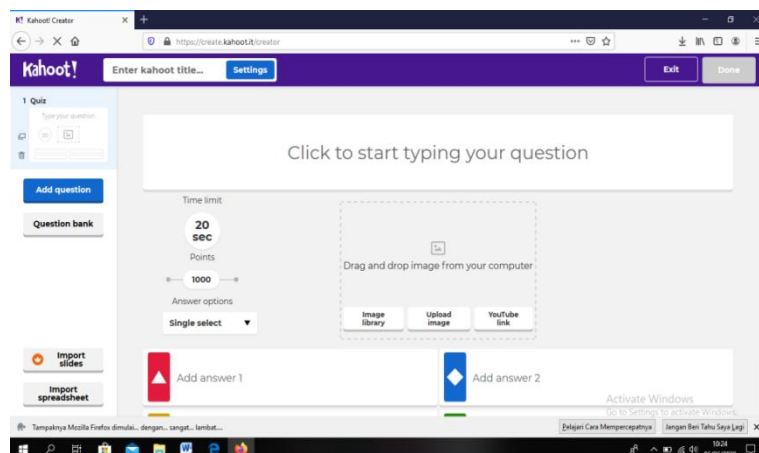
K! Kahoot! Creator

https://create.kahoot.it/creator

Kahoot!

Enter kahoot title...

Settings

Exit

Done

1 Quiz

Type your question

Add question

Question bank

Import slides

Import spreadsheet

Click to start typing your question

Time limit

20 sec

Points

1000

Answer options

Single select

Drag and drop image from your computer

Image library

Upload image

YouTube link

Add answer 1

Add answer 2

Activate Windows

Go to Settings to activate Windows.

Tampaknya Mozilla Firefox dimulai... dengan... sangat... lambat...

Pelajari Cara Mempercepatnya

Jangan Beri Tahu Saya Lagi

10:24